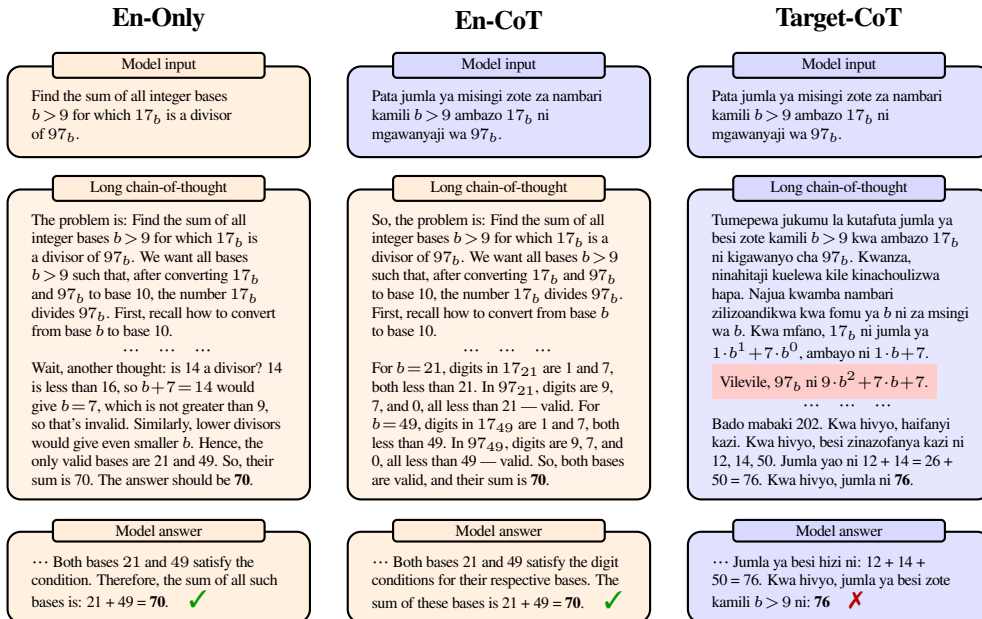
**En-Only**

Model input

Find the sum of all integer bases $b > 9$ for which $17_b$ is a divisor of $97_b$.

Long chain-of-thought

The problem is: Find the sum of all integer bases $b > 9$ for which $17_b$ is a divisor of $97_b$. We want all bases $b > 9$ such that, after converting $17_b$ and $97_b$ to base 10, the number $17_b$ divides $97_b$. First, recall how to convert from base $b$ to base 10.

… … …

Wait, another thought: is 14 a divisor? 14 is less than 16, so $b + 7 = 14$ would give $b = 7$, which is not greater than 9, so that's invalid. Similarly, lower divisors would give even smaller $b$. Hence, the only valid bases are 21 and 49. So, their sum is 70. The answer should be **70**.

Model answer

$\cdots$ Both bases 21 and 49 satisfy the condition. Therefore, the sum of all such bases is: 21 + 49 = **70**. ✓

**En-CoT**

Model input

Pata jumla ya misingi zote za nambari kamili $b > 9$ ambazo $17_b$ ni mgawanyaji wa $97_b$.

Long chain-of-thought

So, the problem is: Find the sum of all integer bases $b > 9$ for which $17_b$ is a divisor of $97_b$. We want all bases $b > 9$ such that, after converting $17_b$ and $97_b$ to base 10, the number $17_b$ divides $97_b$. First, recall how to convert from base $b$ to base 10.

… … …

For $b = 21$, digits in $17_{21}$ are 1 and 7, both less than 21. In $97_{21}$, digits are 9, 7, and 0, all less than 21 — valid. For $b = 49$, digits in $17_{49}$ are 1 and 7, both less than 49. In $97_{49}$, digits are 9, 7, and 0, all less than 49 — valid. So, both bases are valid, and their sum is **70**.

Model answer

$\cdots$ Both bases 21 and 49 satisfy the digit conditions for their respective bases. The sum of these bases is 21 + 49 = **70**. ✓

**Target-CoT**

Model input

Pata jumla ya misingi zote za nambari kamili $b > 9$ ambazo $17_b$ ni mgawanyaji wa $97_b$.

Long chain-of-thought

Tumepewa jukumu la kutafuta jumla ya besi zote kamili $b > 9$ kwa ambazo $17_b$ ni kigawanyo cha $97_b$. Kwanza, ninahitaji kuelewa kile kinachoulizwa hapa. Najua kwamba nambari zilizoandikwa kwa fomu ya $b$ ni za msingi wa $b$. Kwa mfano, $17_b$ ni jumla ya $1 \cdot b^1 + 7 \cdot b^0$, ambayo ni $1 \cdot b + 7$.

Vilevile, $97_b$ ni $9 \cdot b^2 + 7 \cdot b + 7$.

… … …

Bado mabaki 202. Kwa hivyo, haifanyi kazi. Kwa hivyo, besi zinazofanya kazi ni 12, 14, 50. Jumla yao ni 12 + 14 = 26 + 50 = 76. Kwa hivyo, jumla ni **76**.

Model answer

$\cdots$ Jumla ya besi hizi ni: 12 + 14 + 50 = 76. Kwa hivyo, jumla ya besi zote kamili $b > 9$ ni: **76** ✗